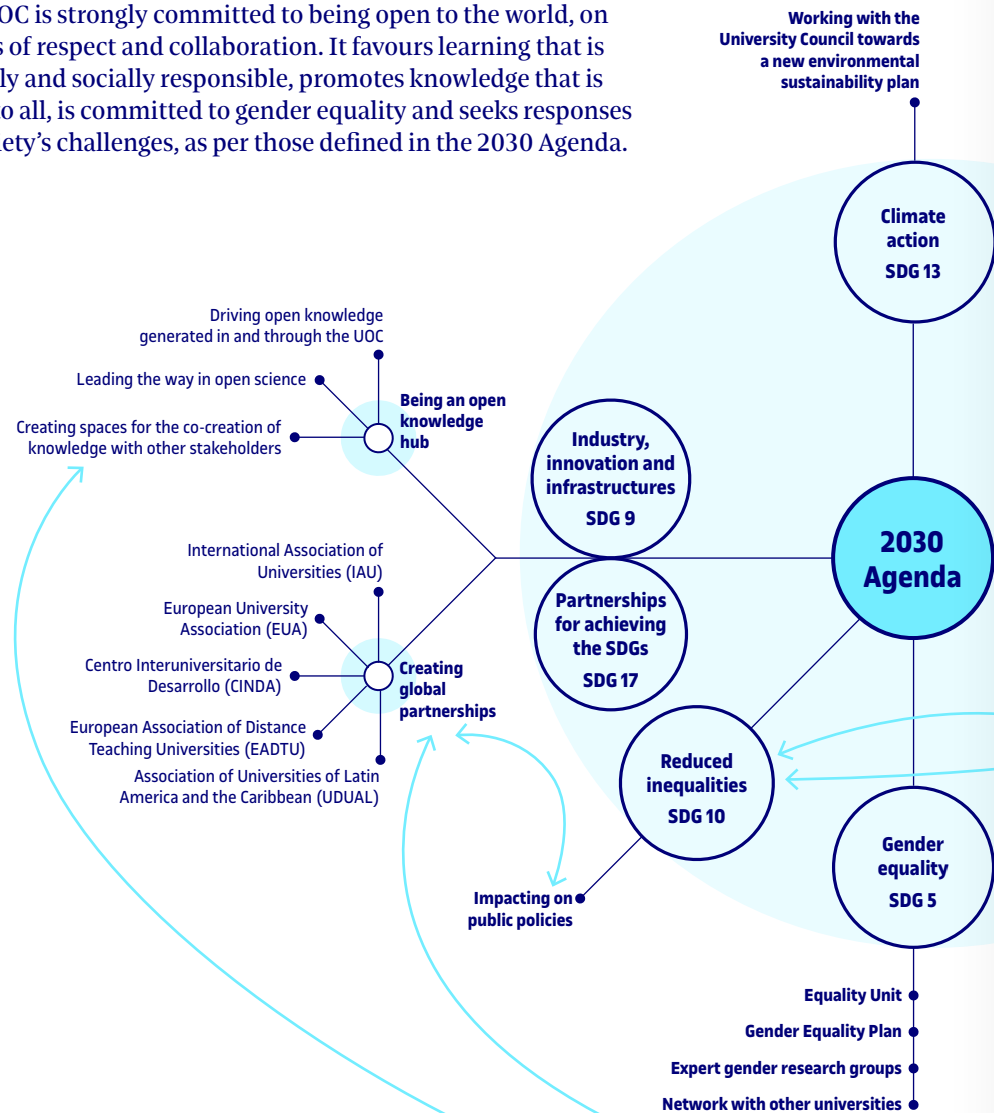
OC is strongly committed to being open to the world, on s of respect and collaboration. It favours learning that is ly and socially responsible, promotes knowledge that is o all, is committed to gender equality and seeks responses ety's challenges, as per those defined in the 2030 Agenda.

Working with the University Council towards a new environmental sustainability plan

Climate action
SDG 13

Driving open knowledge generated in and through the UOC

Leading the way in open science

Creating spaces for the co-creation of knowledge with other stakeholders

Being an open knowledge hub

Industry, innovation and infrastructures
SDG 9

2030 Agenda

International Association of Universities (IAU)

European University Association (EUA)

Centro Interuniversitario de Desarrollo (CINDA)

European Association of Distance Teaching Universities (EADTU)

Association of Universities of Latin America and the Caribbean (UDUAL)

Creating global partnerships

Partnerships for achieving the SDGs
SDG 17

Reduced inequalities
SDG 10

Gender equality
SDG 5

Impacting on public policies

Equality Unit

Gender Equality Plan

Expert gender research groups

Network with other universities